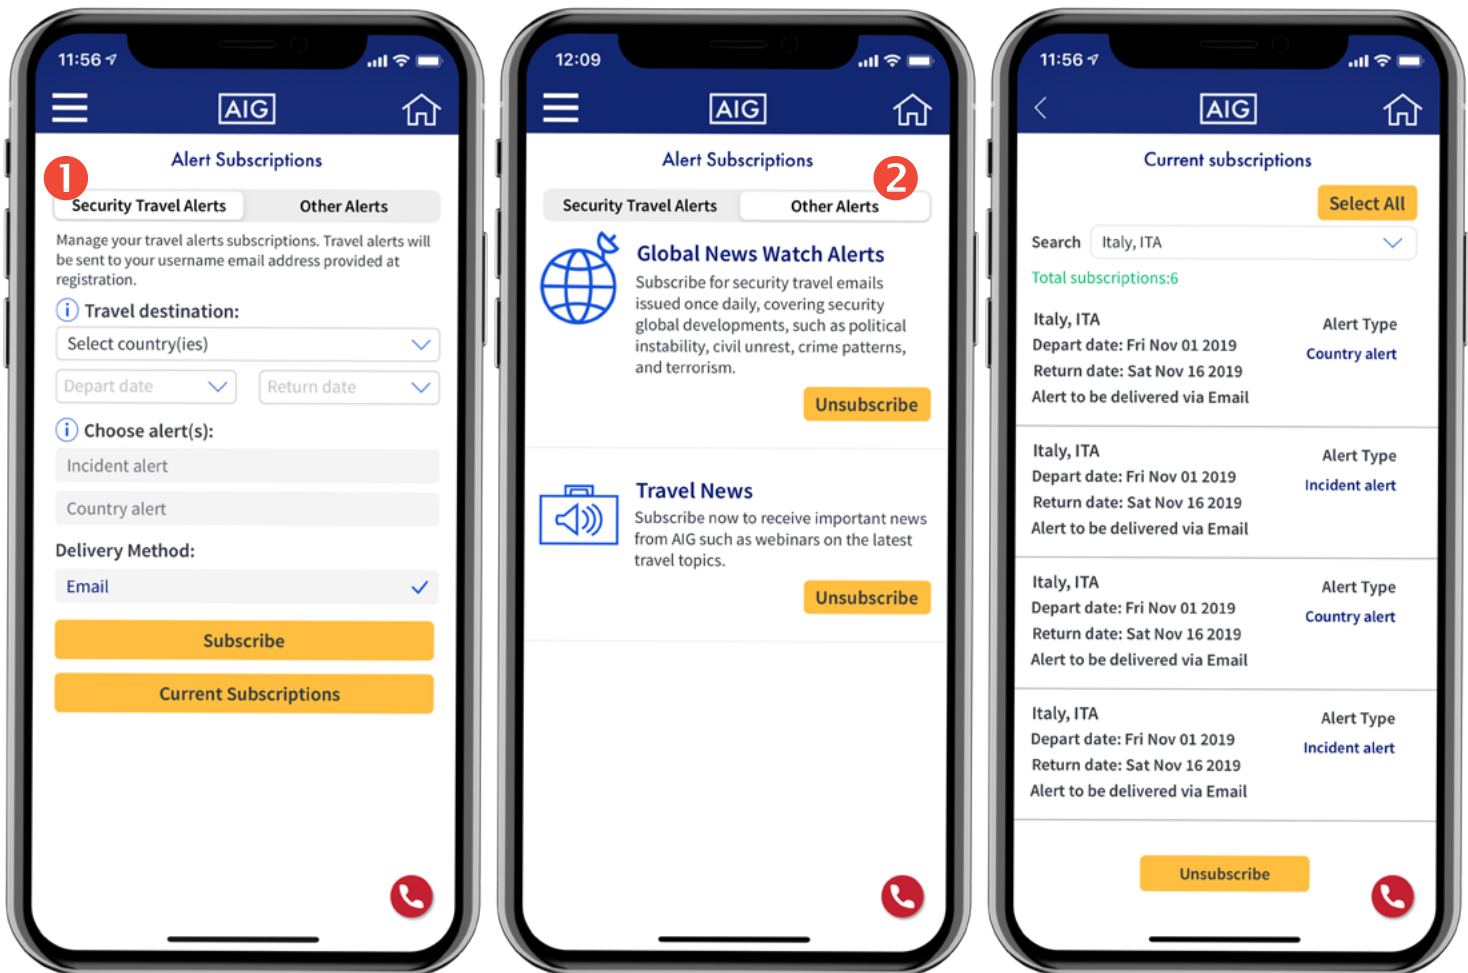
11:56

AIG

Alert Subscriptions

1

Security Travel Alerts

Other Alerts

Manage your travel alerts subscriptions. Travel alerts will be sent to your username email address provided at registration.

Travel destination:

Select country(ies)

Depart date

Return date

Choose alert(s):

Incident alert

Country alert

Delivery Method:

Email

Subscribe

Current Subscriptions

12:09

AIG

Alert Subscriptions

2

Security Travel Alerts

Other Alerts

Global News Watch Alerts

Subscribe for security travel emails issued once daily, covering security global developments, such as political instability, civil unrest, crime patterns, and terrorism.

Unsubscribe

Travel News

Subscribe now to receive important news from AIG such as webinars on the latest travel topics.

Unsubscribe

11:56

AIG

Current subscriptions

Select All

Search

Italy, ITA

Total subscriptions:6

Italy, ITA
Depart date: Fri Nov 01 2019
Return date: Sat Nov 16 2019
Alert to be delivered via Email

Alert Type
Country alert

Italy, ITA
Depart date: Fri Nov 01 2019
Return date: Sat Nov 16 2019
Alert to be delivered via Email

Alert Type
Incident alert

Italy, ITA
Depart date: Fri Nov 01 2019
Return date: Sat Nov 16 2019
Alert to be delivered via Email

Alert Type
Country alert

Italy, ITA
Depart date: Fri Nov 01 2019
Return date: Sat Nov 16 2019
Alert to be delivered via Email

Alert Type
Incident alert

Unsubscribe